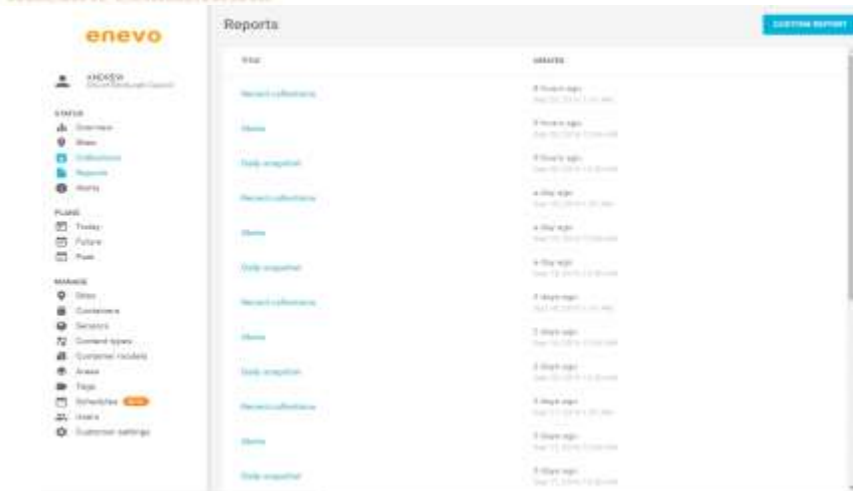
enevo

ANDREW
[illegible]

STATUS
Overview
Maps
Collections
Reports
Alerts

PLANS
Today
Future
Past

MANAGE
Sites
Containers
Sensors
Content types
Container models
Areas
Tags
Schedules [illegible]
Users
Customer settings

Reports

CUSTOM REPORT

| TITLE | UPDATED |
|---|---|
| Recent collections | 8 hours ago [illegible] |
| Alerts | 8 hours ago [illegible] |
| Daily snapshot | 8 hours ago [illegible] |
| Recent collections | a day ago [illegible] |
| Alerts | a day ago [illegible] |
| Daily snapshot | a day ago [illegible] |
| Recent collections | 2 days ago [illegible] |
| Alerts | 2 days ago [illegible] |
| Daily snapshot | 2 days ago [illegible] |
| Recent collections | 3 days ago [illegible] |
| Alerts | 3 days ago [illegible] |
| Daily snapshot | 3 days ago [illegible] |